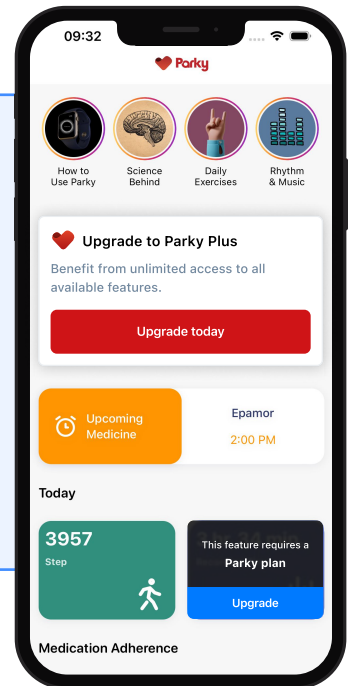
09:32

Parky

How to Use Parky

Science Behind

Daily Exercises

Rhythm & Music

Upgrade to Parky Plus

Benefit from unlimited access to all available features.

Upgrade today

Upcoming Medicine

Epamor

2:00 PM

Today

3957

Step

This feature requires a Parky plan

Upgrade

Medication Adherence